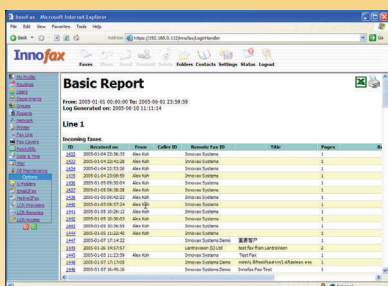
Innofax - Microsoft Internet Explorer

File Edit View Favorites Tools Help

Back Address http://192.168.0.11/Innofax/LoginHandler Go

Innofax

Faxes Phone Send Forward Delete Folders Contacts Settings Status Logout

My Profile
Routings
Users
Departments
Groups
Reports
Network
Printer
Fax Line
Fax Covers
Rebuild DB
Inbox & Time
Misc
DB Maintenance
Options
E-Folders
EmailFax
NetlinxFax
LCR Providers
LCR Remotes
LCR Access

Basic Report

From: 2005-01-01 00:00:00 To: 2005-09-01 23:59:59
Log Generated on: 2005-08-10 11:11:14

Line 1

Incoming faxes

| ID | Received on | From | Caller ID | Remote Fax ID | Title | Pages | R |
|---|---|---|---|---|---|---|---|
| 1432 | 2005-01-04 20:36:35 | Alex Koh | | Innovax Systems | | 1 | |
| 1433 | 2005-01-04 22:43:28 | Alex Koh | | Innovax Systems | | 1 | |
| 1434 | 2005-01-04 23:53:38 | Alex Koh | | Innovax Systems | | 1 | |
| 1435 | 2005-01-05 09:20:09 | Alex Koh | | Innovax Systems | | 1 | |
| 1436 | 2005-01-05 09:30:04 | Alex Koh | | Innovax Systems | | 1 | |
| 1437 | 2005-01-05 09:38:28 | Alex Koh | | Innovax Systems | | 1 | |
| 1438 | 2005-01-05 09:43:23 | Alex Koh | | Innovax Systems | | 1 | |
| 1439 | 2005-01-05 09:57:34 | Alex Koh | | Innovax Systems | | 1 | |
| 1441 | 2005-01-05 10:26:12 | Alex Koh | | Innovax Systems | | 1 | |
| 1442 | 2005-01-05 10:30:03 | Alex Koh | | Innovax Systems | | 1 | |
| 1443 | 2005-01-05 10:36:53 | Alex Koh | | Innovax Systems | | 1 | |
| 1444 | 2005-01-05 11:22:40 | Alex Koh | | Innovax Systems | | 1 | |
| 1445 | 2005-01-07 17:14:22 | | | Innovax Systems Demo | 重要客户 | 1 | |
| 1446 | 2005-01-26 19:57:57 | | | Lantronixon (01-16) | test fax from Lantronixon | 1 | |
| 1447 | 2005-01-03 11:23:59 | Alex Koh | | Innovax Systems | Test Fax | 1 | |
| 1448 | 2005-01-07 17:17:03 | | | Innovax Systems Demo | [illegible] | 1 | |
| 1449 | 2005-01-07 16:45:16 | | | Innovax Systems Demo | Innofax Fax Test | 1 | |

Internet